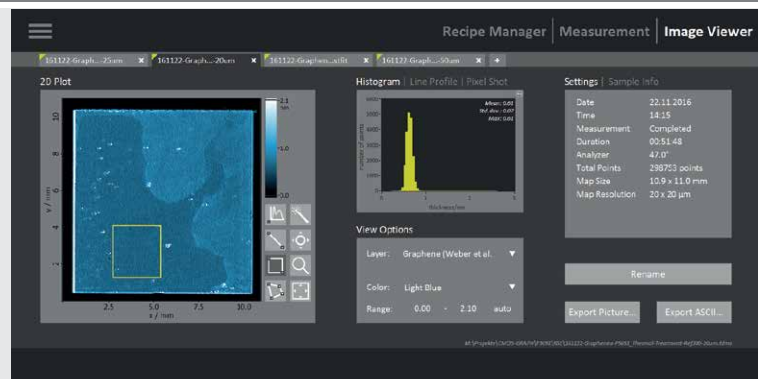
Recipe Manager | Measurement | Image Viewer

161122-Graph...25um ×
161122-Graph...20um ×
161122-Graphen...ssRt ×
161122-Graph...50um ×
+

2D Plot

2.1
nm
1.0
0.0

10
8
6
4
2

y / mm

2.5
5.0
7.5
10.0
x / mm

Histogram | Line Profile | Pixel Shot

Mean: 0.81
Std. dev.: 0.07
Max: 0.82

Number of points

Thickness / nm

View Options

Layer: Graphene (Weber et al.

Color: Light Blue

Range: 0.00 - 2.10 auto

Settings | Sample Info

| Date | 22.11.2016 |
|---|---|
| Time | 14:15 |
| Measurement | Completed |
| Duration | 00:51:48 |
| Analyzer | 47.0° |
| Total Points | 298753 points |
| Map Size | 10.9 x 11.0 mm |
| Map Resolution | 20 x 20 µm |

Rename

Export Picture...

Export ASCII...

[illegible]